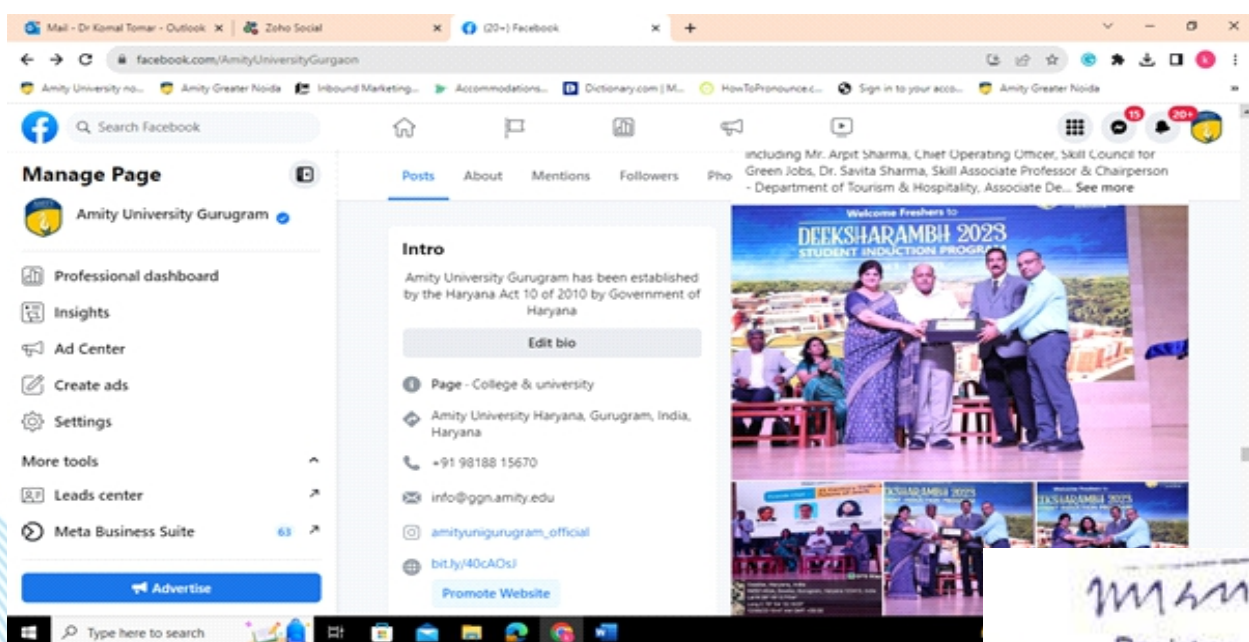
Mail - Dr Komal Tomar - Outlook ×
Zoho Social ×
(20+) Facebook ×
+

facebook.com/AmityUniversityGurgaon

Amity University no... Amity Greater Noida Inbound Marketing... Accommodations... Dictionary.com | M... HowToPronounce.c... Sign in to your acco... Amity Greater Noida

Search Facebook

15
20+

Manage Page

Amity University Gurugram

Professional dashboard
Insights
Ad Center
Create ads
Settings

More tools
Leads center
Meta Business Suite 63

Advertise

Posts About Mentions Followers Pho

Intro

Amity University Gurugram has been established by the Haryana Act 10 of 2010 by Government of Haryana

Edit bio

Page · College & university

Amity University Haryana, Gurugram, India, Haryana

+91 98188 15670

info@ggn.amity.edu

amityunigurugram_official

bit.ly/40cAOsJ

Promote Website

including Mr. Arpit Sharma, Chief Operating Officer, Skill Council for Green Jobs, Dr. Savita Sharma, Skill Associate Professor & Chairperson - Department of Tourism & Hospitality, Associate De... See more

Welcome Freshers to
DEEKSHARAMBH 2023
STUDENT INDUCTION PROGRAM

DEEKSHARAMBH 2023

Type here to search